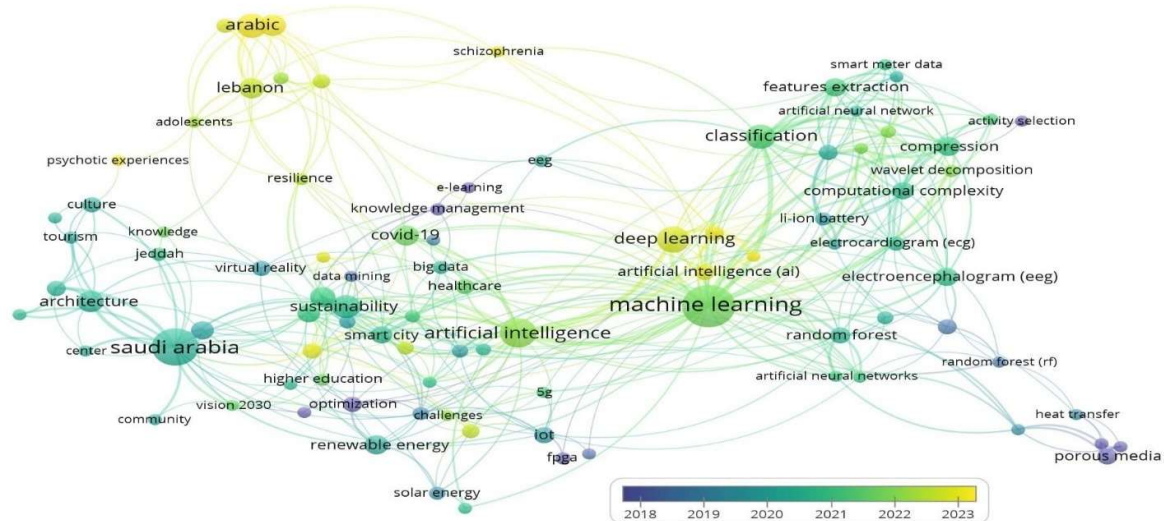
arabic
schizophrenia
lebanon
adolescents
psychotic experiences
resilience
culture
knowledge
tourism
jeddah
architecture
center
saudi arabia
community
vision 2030
higher education
optimization
renewable energy
solar energy
virtual reality
data mining
sustainability
smart city
covid-19
big data
healthcare
e-learning
knowledge management
eeg
artificial intelligence
challenges
5g
iot
fpga
deep learning
artificial intelligence (ai)
machine learning
smart meter data
features extraction
artificial neural network
activity selection
classification
compression
wavelet decomposition
computational complexity
li-ion battery
electrocardiogram (ecg)
electroencephalogram (eeg)
random forest
random forest (rf)
artificial neural networks
heat transfer
porous media
2018
2019
2020
2021
2022
2023